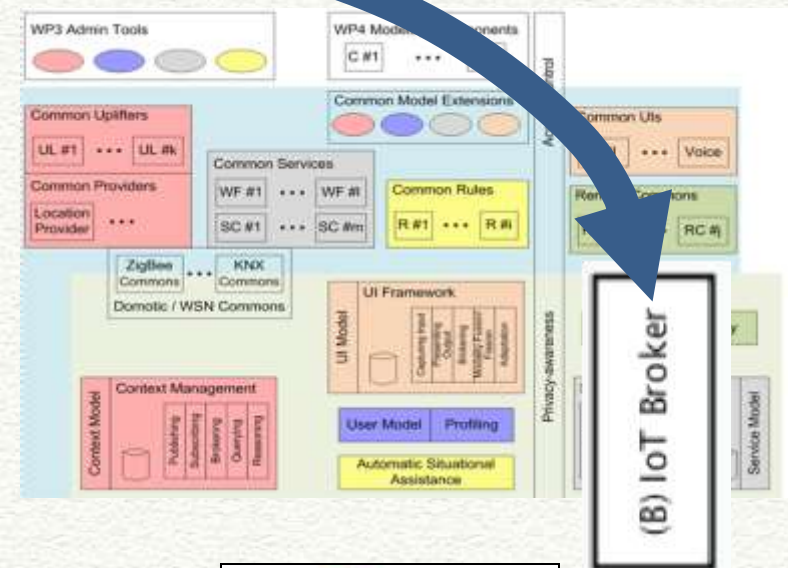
WP3 Admin Tools

WP4 Modi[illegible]onents

C #1 ...

Common Model Extensions

Ac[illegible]ntrol

Common Uplifters

UL #1 ... UL #k

Common Providers

Location Provider ...

Common Services

WF #1 ... WF #l

SC #1 ... SC #m

Common Rules

R #1 ... R #i

Common UIs

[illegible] ... Voice

Ren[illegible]mons

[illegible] ... RC #j

ZigBee Commons ... KNX Commons

Domotic / WSN Commons

UI Framework

UI Model

Capturing Input

Rendering Output

Brokering

Modality Fission / Fusion

Adaptation

Privacy-awareness

Context Management

Context Model

Publishing

Subscribing

Brokering

Querying

Reasoning

User Model

Profiling

Automatic Situational Assistance

Service Model

(B) IoT Broker